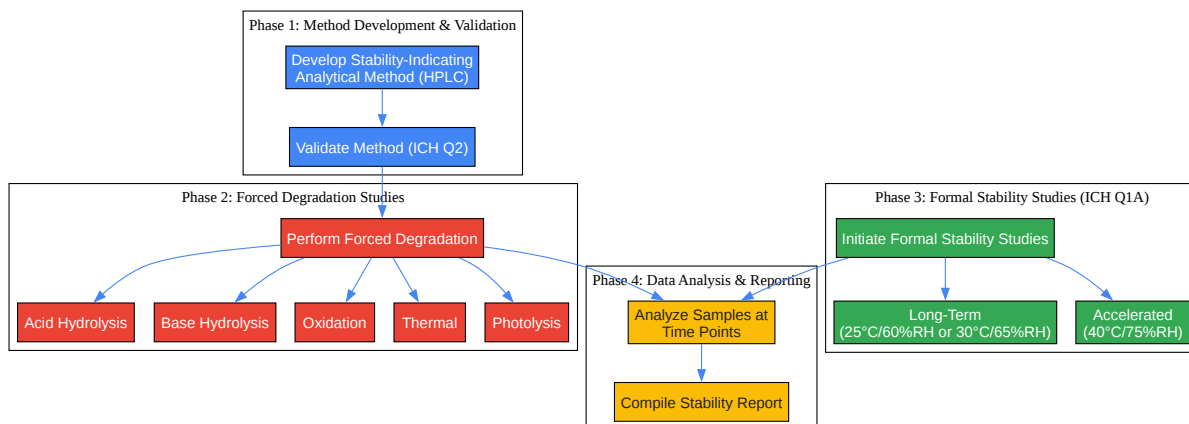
Phase 1: Method Development & Validation

Develop Stability-Indicating Analytical Method (HPLC)

Validate Method (ICH Q2)

Phase 2: Forced Degradation Studies

Perform Forced Degradation

Acid Hydrolysis

Base Hydrolysis

Oxidation

Thermal

Photolysis

Phase 3: Formal Stability Studies (ICH Q1A)

Initiate Formal Stability Studies

Long-Term (25°C/60%RH or 30°C/65%RH)

Accelerated (40°C/75%RH)

Phase 4: Data Analysis & Reporting

Analyze Samples at Time Points

Compile Stability Report